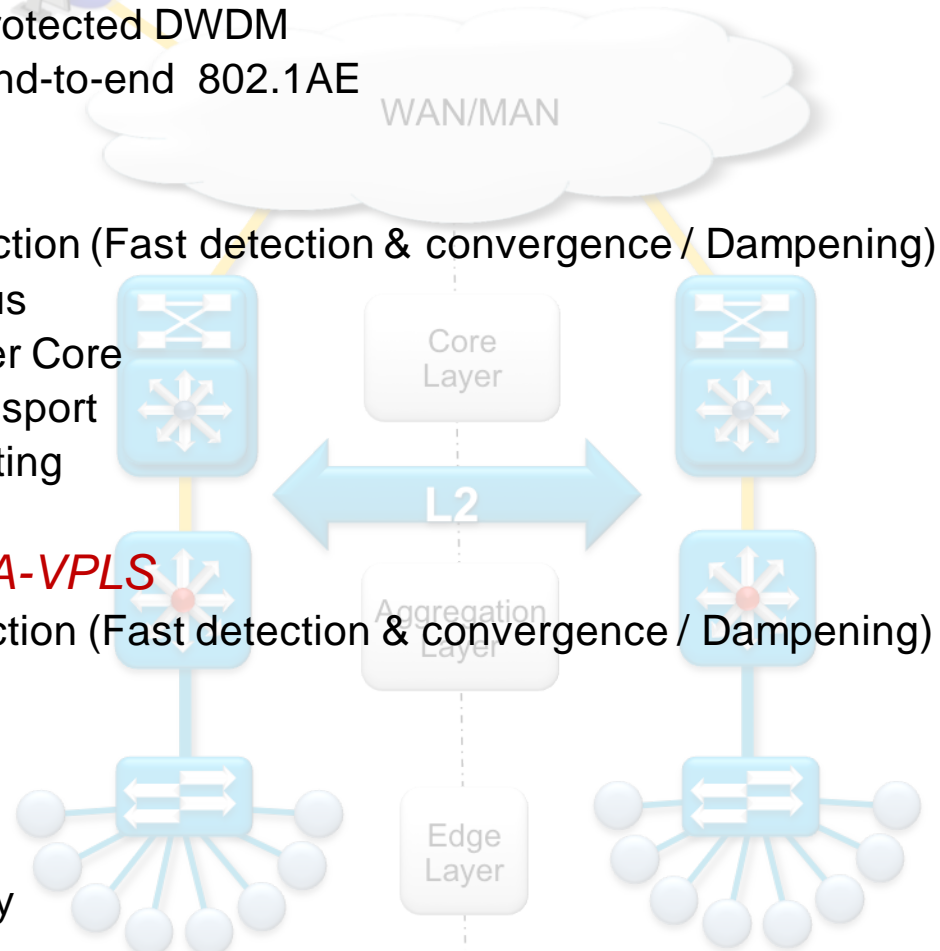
otected DWDM
nd-to-end 802.1AE

WAN/MAN

ction (Fast detection & convergence / Dampening)
us
er Core
sport
ting

Core Layer

L2

A-VPLS
ction (Fast detection & convergence / Dampening)

Aggregation Layer

Edge Layer

y